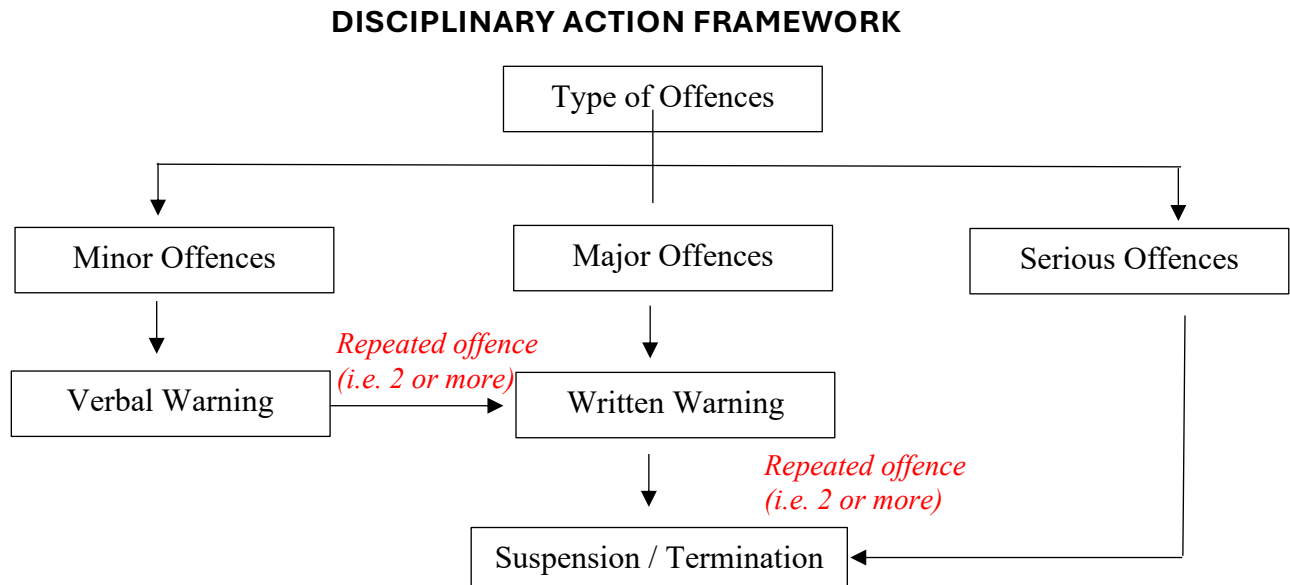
DISCIPLINARY ACTION FRAMEWORK

Type of Offences

Minor Offences

Major Offences

Serious Offences

Verbal Warning

Repeated offence (i.e. 2 or more)

Written Warning

Repeated offence (i.e. 2 or more)

Suspension / Termination